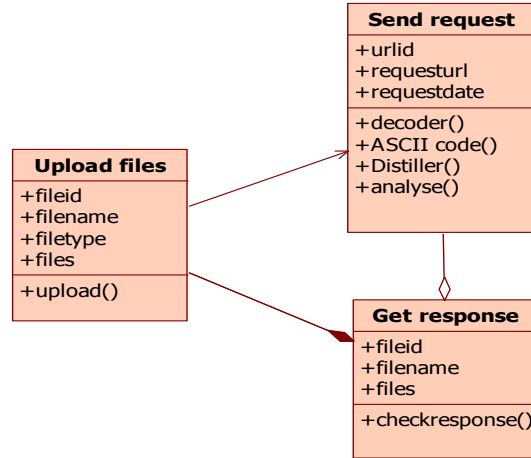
Send request
+urlid
+requesturl
+requestdate
+decoder()
+ASCII code()
+Distiller()
+analyse()

Upload files
+fileid
+filename
+filetype
+files
+upload()

Get response
+fileid
+filename
+files
+checkresponse()